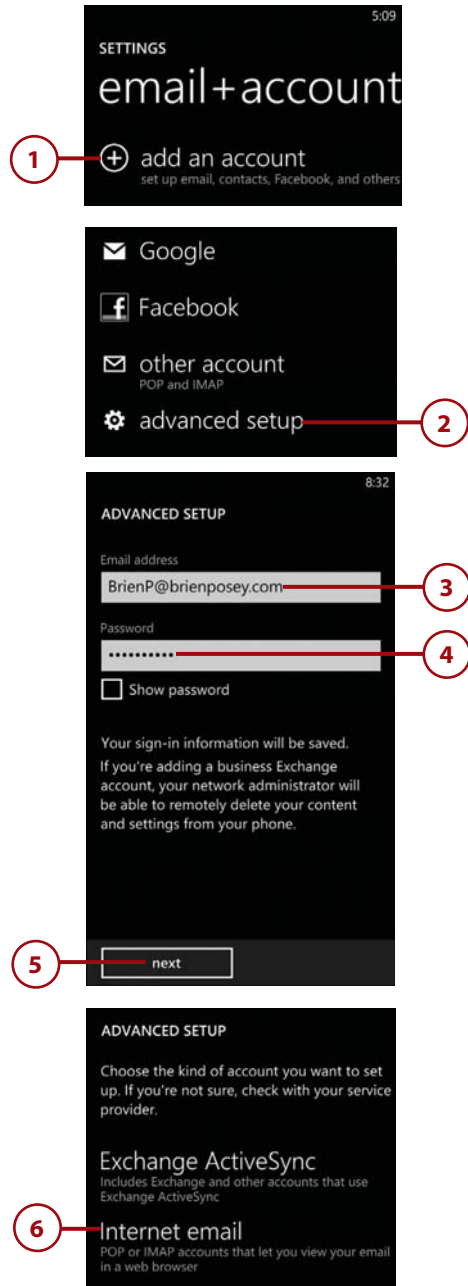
5:09

SETTINGS

email+account

1

add an account

set up email, contacts, Facebook, and others

Google

Facebook

other account

POP and IMAP

advanced setup

2

8:32

ADVANCED SETUP

Email address

BrienP@brienposey.com

3

Password

••••••••••

4

Show password

Your sign-in information will be saved.

If you're adding a business Exchange account, your network administrator will be able to remotely delete your content and settings from your phone.

5

next

ADVANCED SETUP

Choose the kind of account you want to set up. If you're not sure, check with your service provider.

Exchange ActiveSync

Includes Exchange and other accounts that use Exchange ActiveSync

6

Internet email

POP or IMAP accounts that let you view your email in a web browser